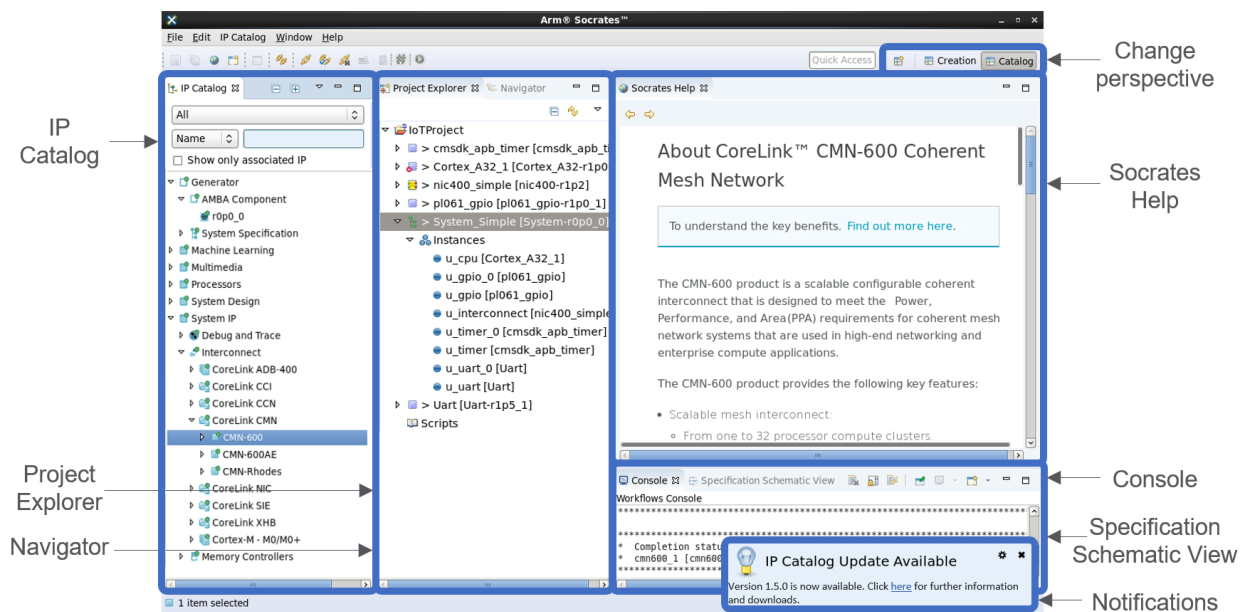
Arm® Socrates™

File Edit IP Catalog Window Help

Quick Access

Creation Catalog

Change perspective

IP Catalog

IP Catalog

All

Name

Show only associated IP

Generator
AMBA Component
r0p0_0
System Specification
Machine Learning
Multimedia
Processors
System Design
System IP
Debug and Trace
Interconnect
CoreLink ADB-400
CoreLink CCI
CoreLink CCN
CoreLink CMN
CMN-600
CMN-600AE
CMN-Rhodes
CoreLink NIC
CoreLink SIE
CoreLink XHB
Cortex-M - M0/M0+
Memory Controllers

Project Explorer Navigator

IoTProject
> cmsdk_apb_timer [cmsdk_apb_t
> Cortex_A32_1 [Cortex_A32-r1p0
> nic400_simple [nic400-r1p2]
> pl061_gpio [pl061_gpio-r1p0_1]
> System_Simple [System-r0p0_0]
Instances
u_cpu [Cortex_A32_1]
u_gpio_0 [pl061_gpio]
u_gpio [pl061_gpio]
u_interconnect [nic400_simple
u_timer_0 [cmsdk_apb_timer]
u_timer [cmsdk_apb_timer]
u_uart_0 [Uart]
u_uart [Uart]
> Uart [Uart-r1p5_1]
Scripts

Socrates Help

About CoreLink™ CMN-600 Coherent Mesh Network

To understand the key benefits. Find out more here.

The CMN-600 product is a scalable configurable coherent interconnect that is designed to meet the Power, Performance, and Area(PPA) requirements for coherent mesh network systems that are used in high-end networking and enterprise compute applications.

The CMN-600 product provides the following key features:

• Scalable mesh interconnect:
◦ From one to 32 processor compute clusters.

Socrates Help

Console Specification Schematic View

Workflows Console

* Completion statu
* cmn600_1 [cmn600

IP Catalog Update Available

Version 1.5.0 is now available. Click here for further information and downloads.

1 item selected

Project Explorer

Navigator

Console

Specification Schematic View

Notifications